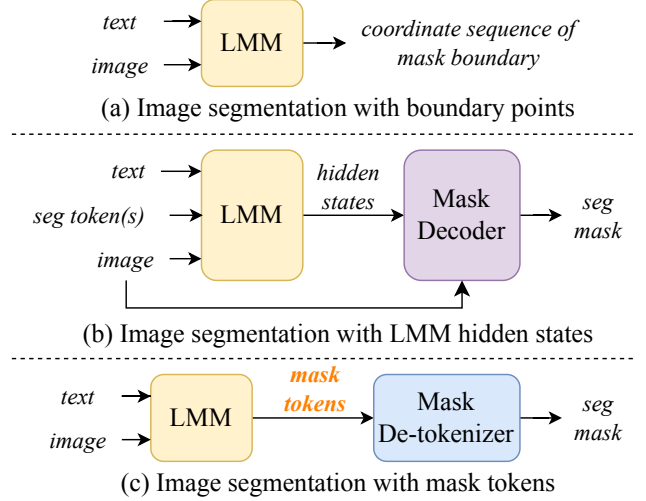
text
image
LMM
coordinate sequence of mask boundary
(a) Image segmentation with boundary points

text
seg token(s)
image
LMM
hidden states
Mask Decoder
seg mask
(b) Image segmentation with LMM hidden states

text
image
LMM
mask tokens
Mask De-tokenizer
seg mask
(c) Image segmentation with mask tokens